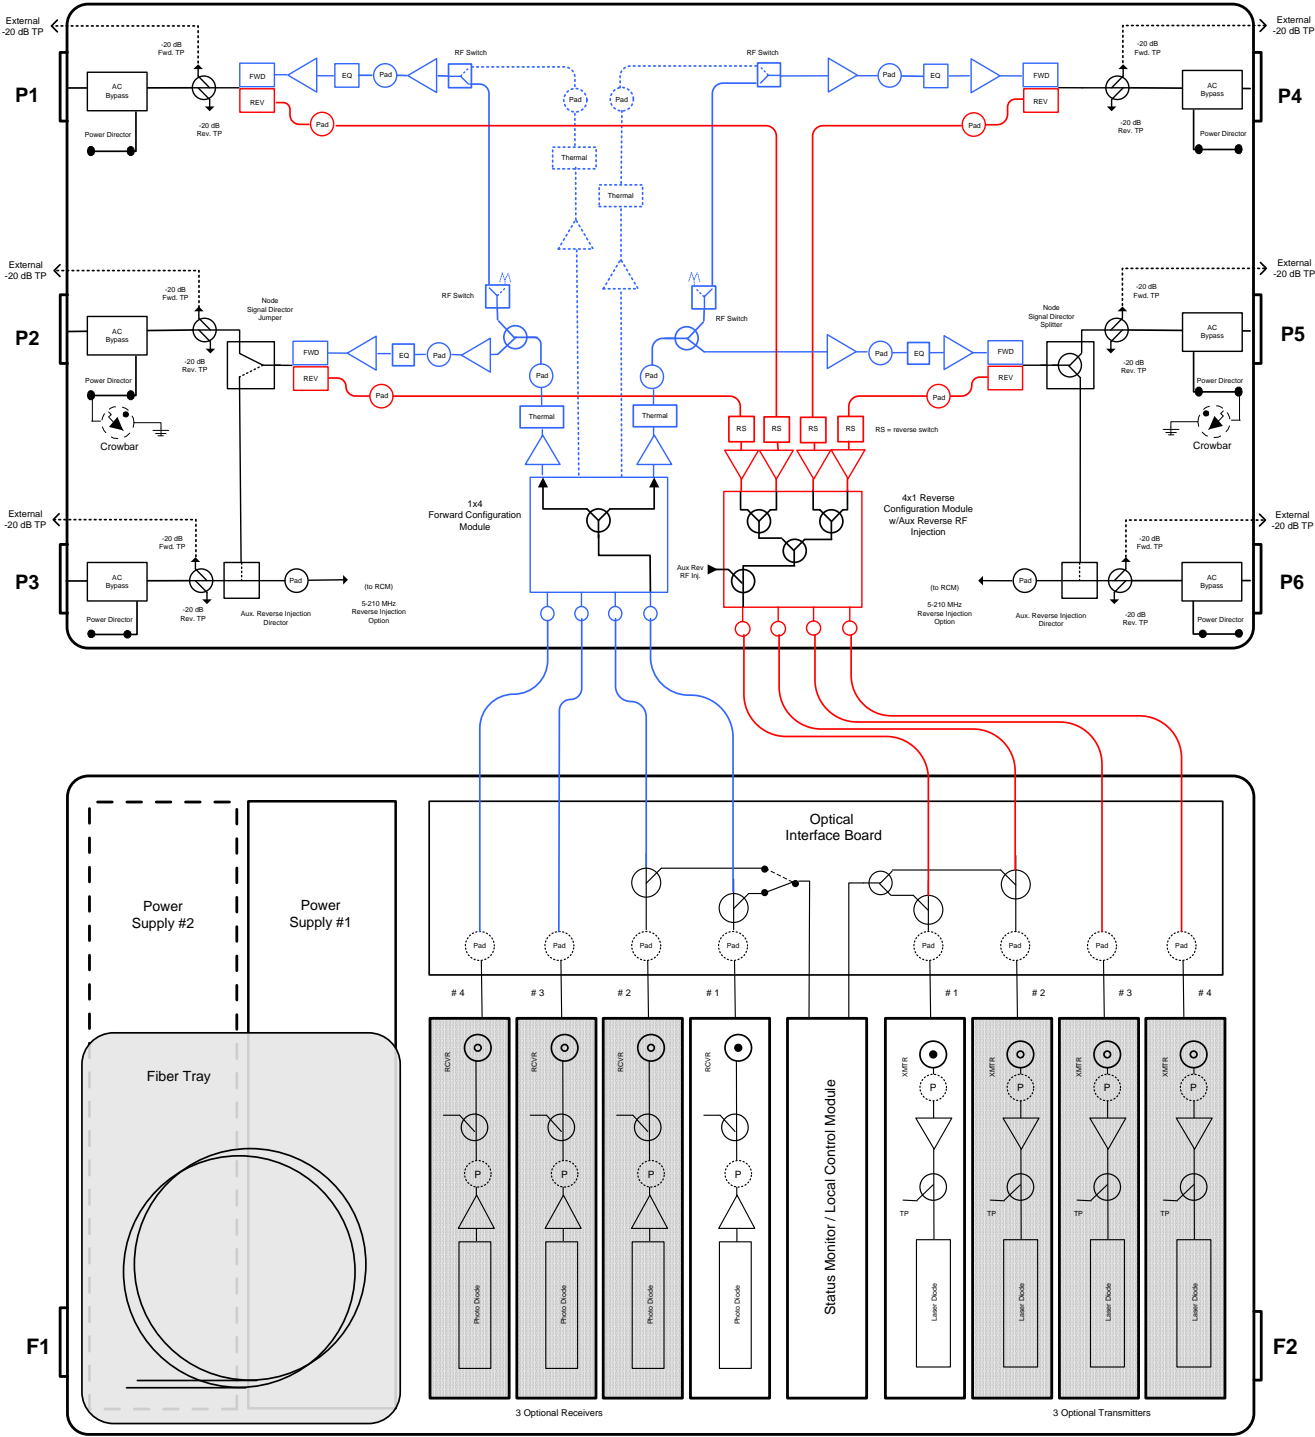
External
-20 dB TP

-20 dB
Fwd. TP

RF Switch

RF Switch

-20 dB
Fwd. TP

External
-20 dB TP

P1

AC
Bypass

FWD

EQ

Pad

Pad

Pad

Pad

EQ

FWD

AC
Bypass

P4

REV

REV

-20 dB
Rev. TP

Pad

Pad

-20 dB
Rev. TP

Power Director

Power Director

Thermal

Thermal

External
-20 dB TP

-20 dB
Fwd. TP

External
-20 dB TP

-20 dB
Fwd. TP

Node
Signal Director
Jumper

RF Switch

Node
Signal Director
Splitter

RF Switch

P2

AC
Bypass

FWD

EQ

Pad

Pad

EQ

FWD

AC
Bypass

P5

-20 dB
Rev. TP

REV

Pad

Pad

Pad

Pad

REV

-20 dB
Rev. TP

Power Director

Power Director

Crowbar

Thermal

Thermal

RS

RS

RS

RS

RS = reverse switch

Crowbar

1x4
Forward Configuration
Module

4x1 Reverse
Configuration Module
w/Aux Reverse RF
Injection

External
-20 dB TP

-20 dB
Fwd. TP

External
-20 dB TP

-20 dB
Fwd. TP

Aux Rev
RF Inj.

P3

AC
Bypass

Pad

(to RCM)

(to RCM)

Pad

AC
Bypass

P6

-20 dB
Rev. TP

Aux. Reverse Injection
Director

5-210 MHz
Reverse Injection
Option

5-210 MHz
Reverse Injection
Option

Aux. Reverse Injection
Director

-20 dB
Rev. TP

Power Director

Power Director

Optical
Interface Board

Power
Supply #2

Power
Supply #1

Pad

Pad

Pad

Pad

Pad

Pad

Pad

Pad

# 4

# 3

# 2

# 1

# 1

# 2

# 3

# 4

Fiber Tray

RCVR

RCVR

RCVR

RCVR

XMTR

XMTR

XMTR

XMTR

P

P

P

P

P

P

P

P

Photo Diode

Photo Diode

Photo Diode

Photo Diode

Status Monitor / Local Control Module

TP

TP

TP

TP

Laser Diode

Laser Diode

Laser Diode

Laser Diode

F1

F2

3 Optional Receivers

3 Optional Transmitters